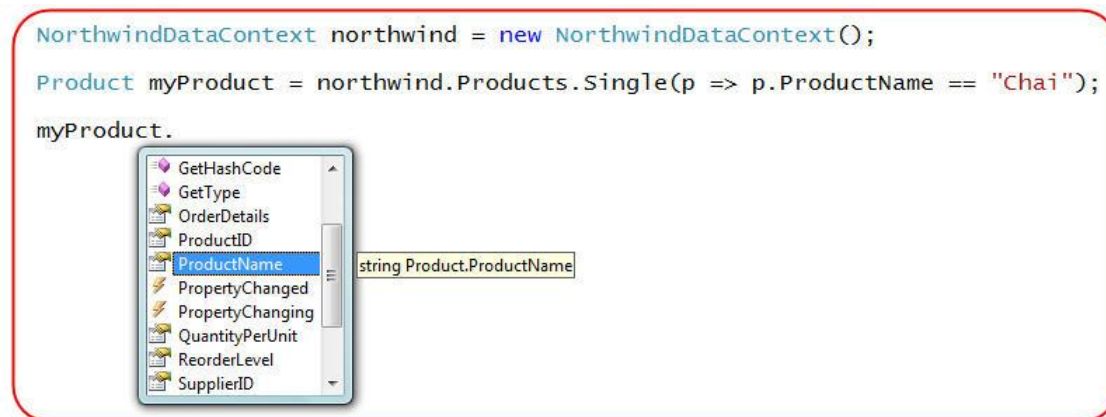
NorthwindDataContext northwind = new NorthwindDataContext();

Product myProduct = northwind.Products.Single(p => p.ProductName == "Chai");

myProduct.

GetHashCode
GetType
OrderDetails
ProductID
ProductName
PropertyChanged
PropertyChanging
QuantityPerUnit
ReorderLevel
SupplierID

string Product.ProductName